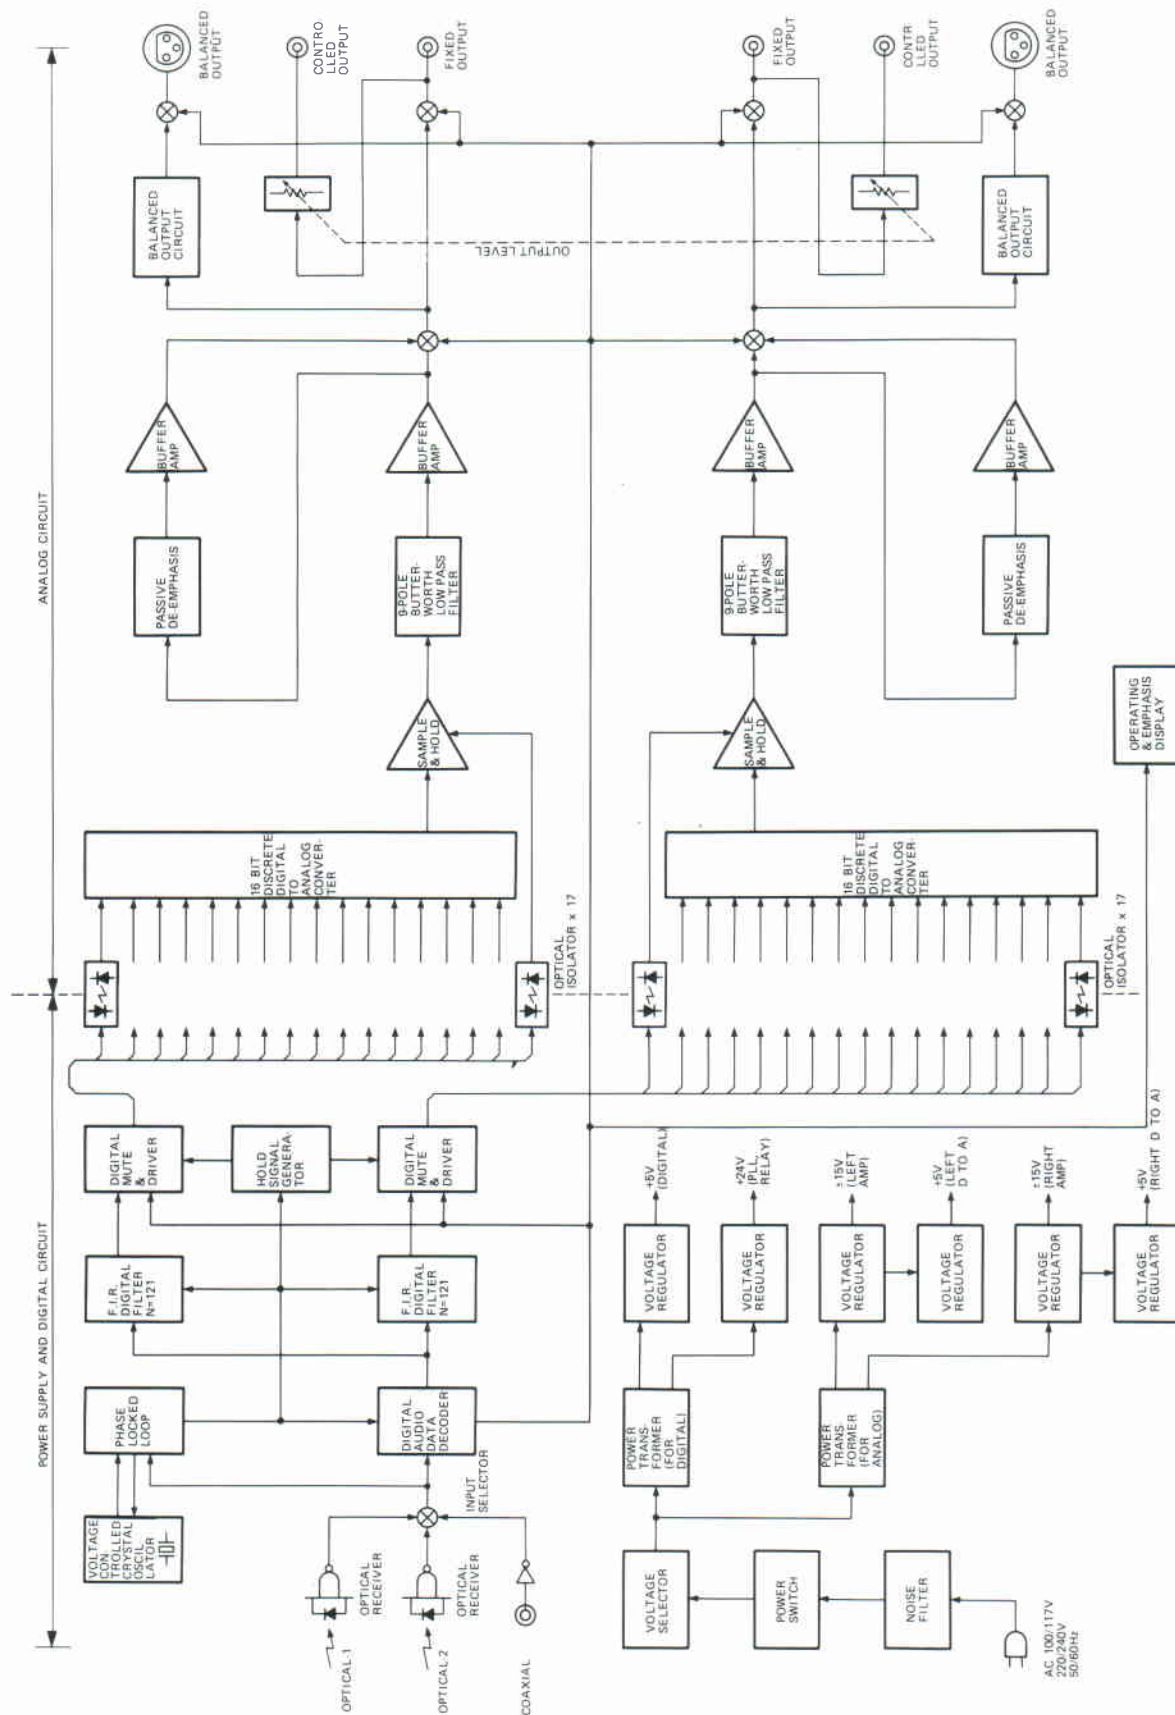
ANALOG CIRCUIT

POWER SUPPLY AND DIGITAL CIRCUIT

BALANCED OUTPUT

CONTROLLED OUTPUT

FIXED OUTPUT

FIXED OUTPUT

CONTROLLED OUTPUT

BALANCED OUTPUT

BALANCED OUTPUT CIRCUIT

OUTPUT LEVEL

BALANCED OUTPUT CIRCUIT

BUFFER AMP

BUFFER AMP

BUFFER AMP

BUFFER AMP

PASSIVE DE-EMPHASIS

9-POLE BUTTER-WORTH LOW PASS FILTER

9-POLE BUTTER-WORTH LOW PASS FILTER

PASSIVE DE-EMPHASIS

SAMPLE & HOLD

SAMPLE & HOLD

OPERATING & EMPHASIS DISPLAY

16 BIT DISCRETE DIGITAL TO ANALOG CONVERTER

16 BIT DISCRETE DIGITAL TO ANALOG CONVERTER

OPTICAL ISOLATOR × 17

OPTICAL ISOLATOR × 17

DIGITAL MUTE & DRIVER

HOLD SIGNAL GENERATOR

DIGITAL MUTE & DRIVER

F.I.R. DIGITAL FILTER N=121

F.I.R. DIGITAL FILTER N=121

PHASE LOCKED LOOP

DIGITAL AUDIO DATA DECODER

VOLTAGE CONTROLLED CRYSTAL OSCILLATOR

INPUT SELECTOR

OPTICAL RECEIVER

OPTICAL RECEIVER

OPTICAL 1

OPTICAL 2

COAXIAL

+5V (DIGITAL)

+24V (PLL, RELAY)

±15V (LEFT AMP)

+5V (LEFT D TO A)

±15V (RIGHT AMP)

+5V (RIGHT D TO A)

VOLTAGE REGULATOR

VOLTAGE REGULATOR

VOLTAGE REGULATOR

VOLTAGE REGULATOR

VOLTAGE REGULATOR

VOLTAGE REGULATOR

POWER TRANSFORMER (FOR DIGITAL)

POWER TRANSFORMER (FOR ANALOG)

VOLTAGE SELECTOR

POWER SWITCH

NOISE FILTER

AC 100/117V 220/240V 50/60Hz